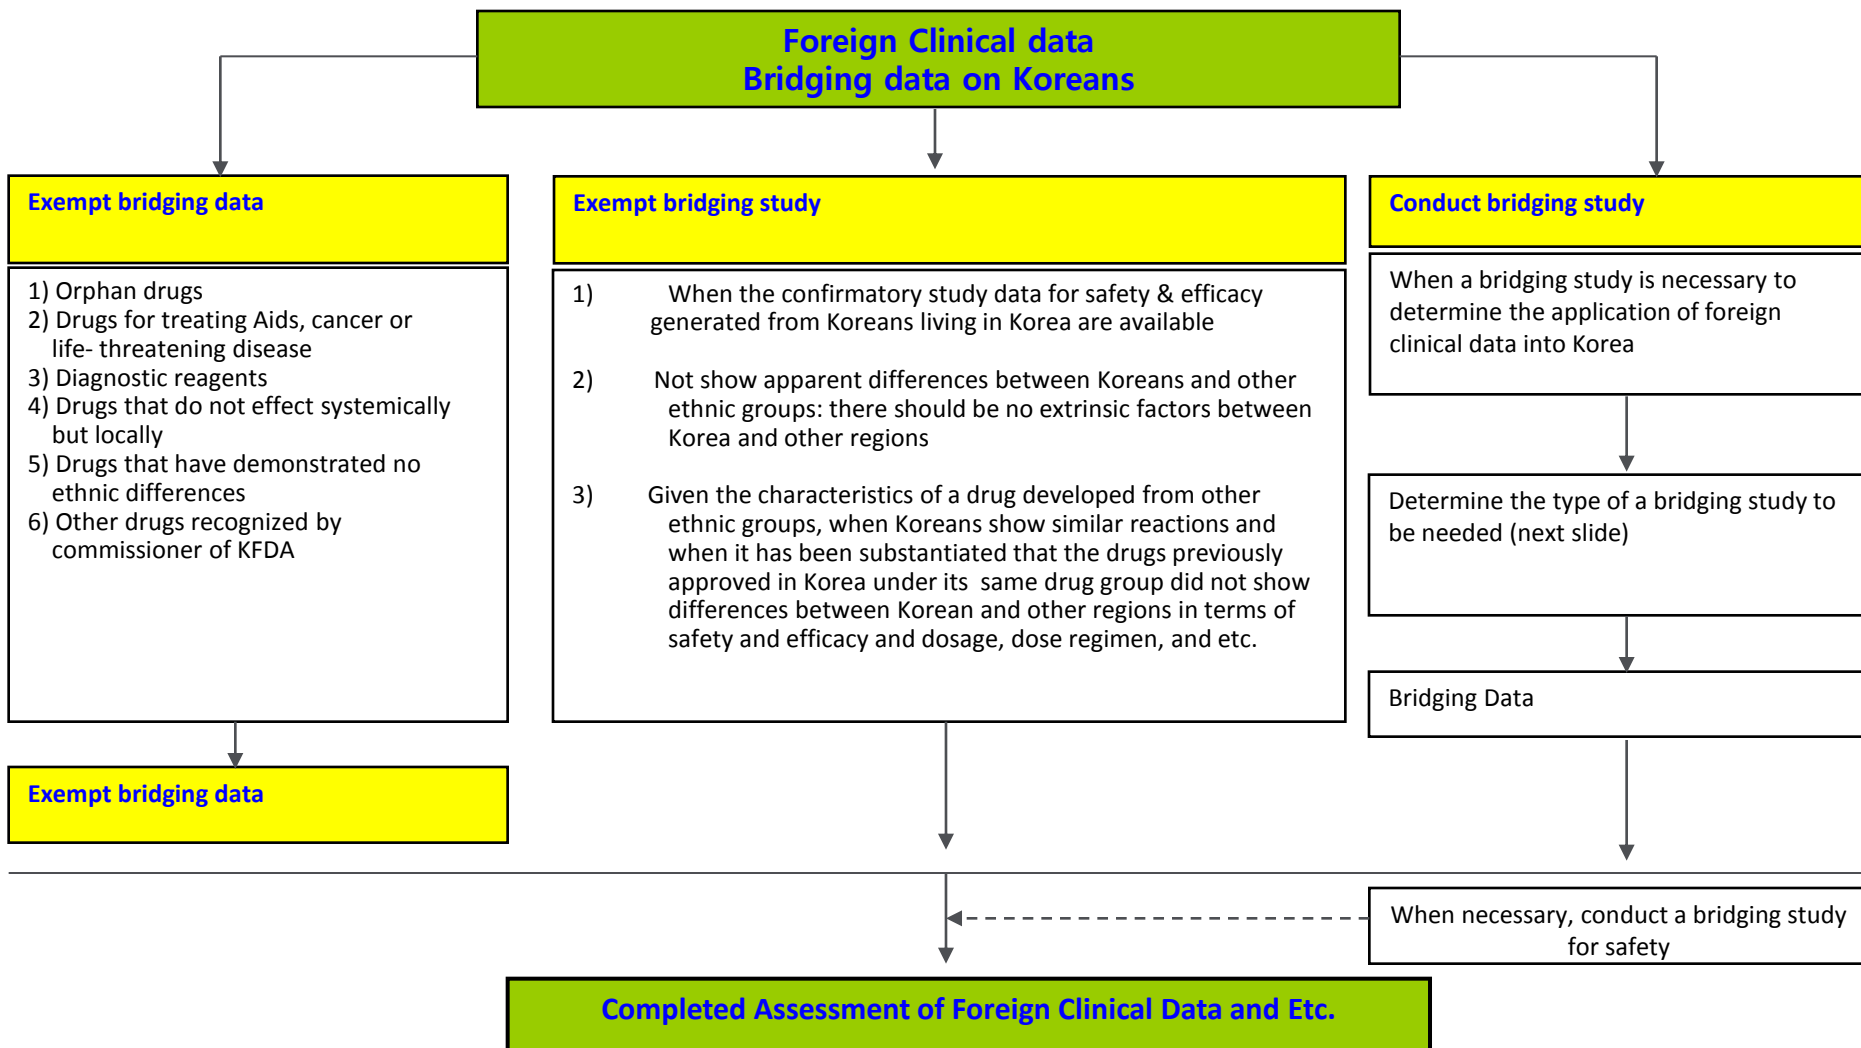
Foreign Clinical data
Bridging data on Koreans

Exempt bridging data

1) Orphan drugs
2) Drugs for treating Aids, cancer or life- threatening disease
3) Diagnostic reagents
4) Drugs that do not effect systemically but locally
5) Drugs that have demonstrated no ethnic differences
6) Other drugs recognized by commissioner of KFDA

Exempt bridging data

Exempt bridging study

1) When the confirmatory study data for safety & efficacy generated from Koreans living in Korea are available

2) Not show apparent differences between Koreans and other ethnic groups: there should be no extrinsic factors between Korea and other regions

3) Given the characteristics of a drug developed from other ethnic groups, when Koreans show similar reactions and when it has been substantiated that the drugs previously approved in Korea under its same drug group did not show differences between Korean and other regions in terms of safety and efficacy and dosage, dose regimen, and etc.

Conduct bridging study

When a bridging study is necessary to determine the application of foreign clinical data into Korea

Determine the type of a bridging study to be needed (next slide)

Bridging Data

When necessary, conduct a bridging study for safety

Completed Assessment of Foreign Clinical Data and Etc.